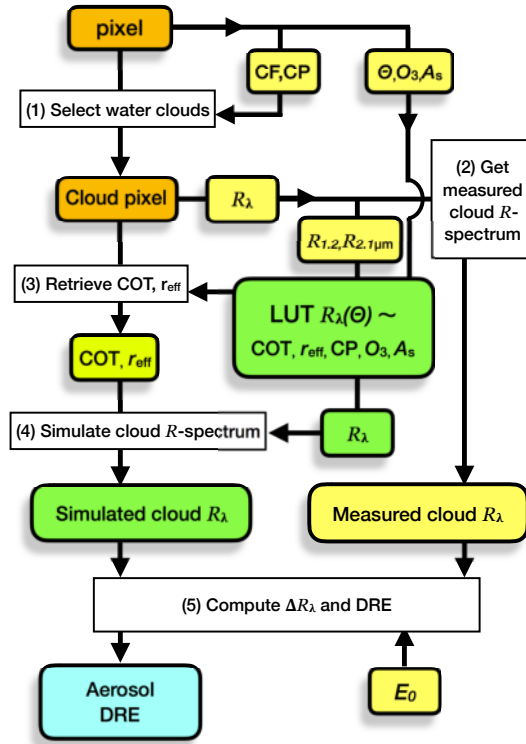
pixel

CF,CP

$\Theta, O_3, A_s$

(1) Select water clouds

Cloud pixel

$R_\lambda$

(2) Get measured cloud $R$-spectrum

$R_{1.2}, R_{2.1\mu m}$

(3) Retrieve COT, $r_{eff}$

LUT $R_\lambda(\Theta)$ ~
COT, $r_{eff}$, CP, $O_3$, $A_s$

COT, $r_{eff}$

(4) Simulate cloud $R$-spectrum

$R_\lambda$

Simulated cloud $R_\lambda$

Measured cloud $R_\lambda$

(5) Compute $\Delta R_\lambda$ and DRE

Aerosol DRE

$E_0$